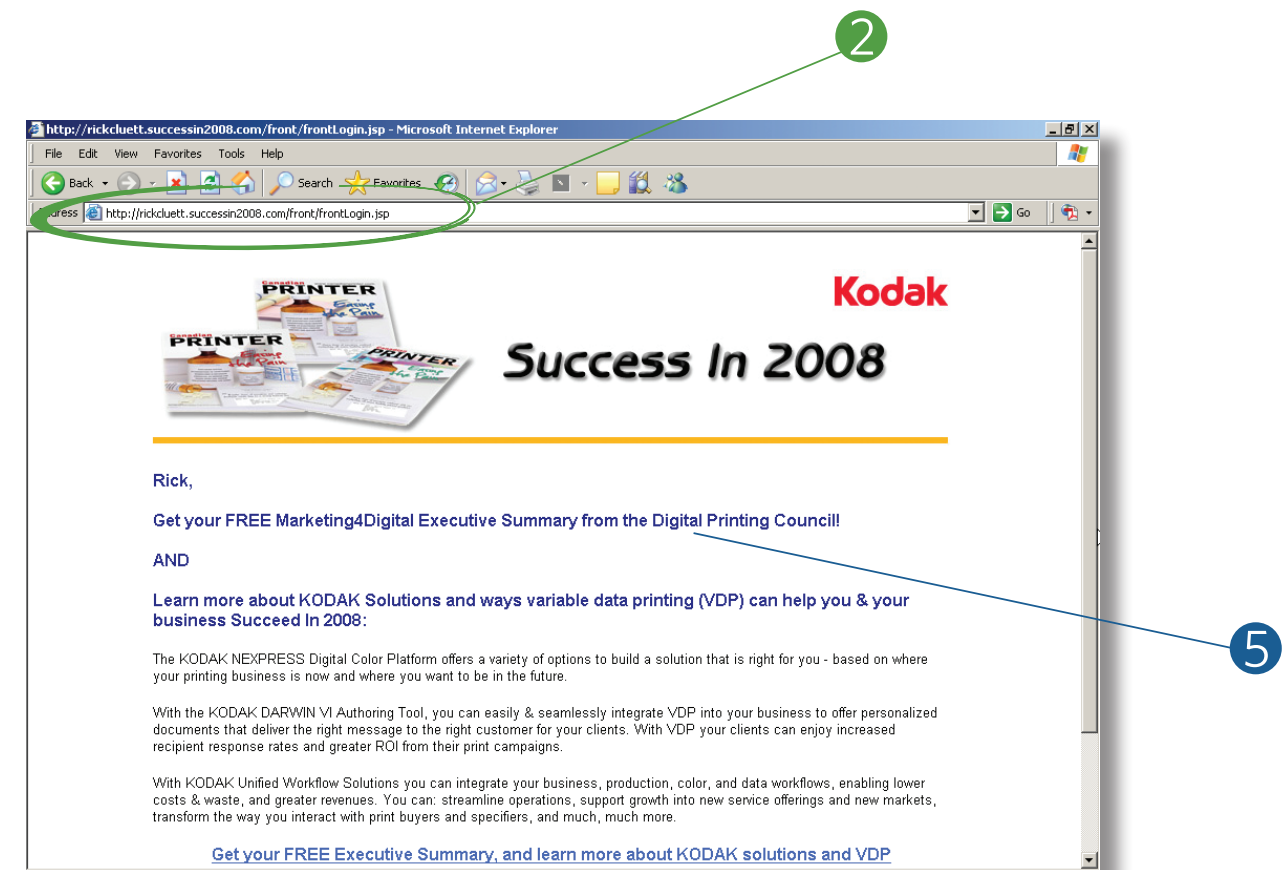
2

http://rickcluett.successin2008.com/front/frontLogin.jsp - Microsoft Internet Explorer

File Edit View Favorites Tools Help

Back Search Favorites

Address http://rickcluett.successin2008.com/front/frontLogin.jsp Go

Canadian PRINTER

Canadian PRINTER

PRINTER

Kodak

Success In 2008

Rick,

Get your FREE Marketing4Digital Executive Summary from the Digital Printing Council!

AND

Learn more about KODAK Solutions and ways variable data printing (VDP) can help you & your business Succeed In 2008:

The KODAK NEXPRESS Digital Color Platform offers a variety of options to build a solution that is right for you - based on where your printing business is now and where you want to be in the future.

With the KODAK DARWIN VI Authoring Tool, you can easily & seamlessly integrate VDP into your business to offer personalized documents that deliver the right message to the right customer for your clients. With VDP your clients can enjoy increased recipient response rates and greater ROI from their print campaigns.

With KODAK Unified Workflow Solutions you can integrate your business, production, color, and data workflows, enabling lower costs & waste, and greater revenues. You can: streamline operations, support growth into new service offerings and new markets, transform the way you interact with print buyers and specifiers, and much, much more.

Get your FREE Executive Summary, and learn more about KODAK solutions and VDP

5